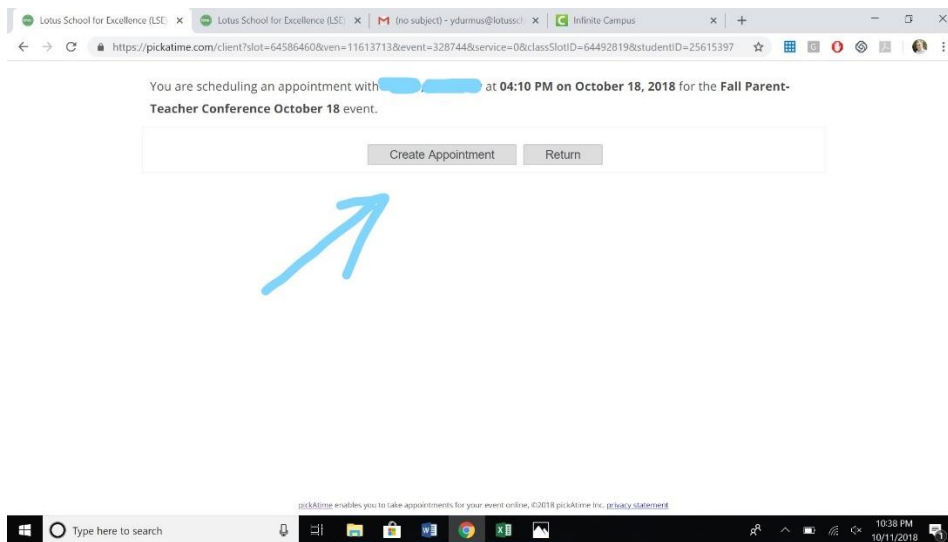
Lotus School for Excellence (LSE) ×
Lotus School for Excellence (LSE) ×
M (no subject) - ydurmus@lotussch ×
Infinite Campus ×
+

https://pickatime.com/client?slot=64586460&ven=11613713&event=328744&service=0&classSlotID=64492819&studentID=25615397

You are scheduling an appointment with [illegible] at **04:10 PM on October 18, 2018** for the **Fall Parent-Teacher Conference October 18** event.

Create Appointment
Return

pickAtime enables you to take appointments for your event online, ©2018 pickAtime Inc. privacy statement

Type here to search

10:38 PM
10/11/2018